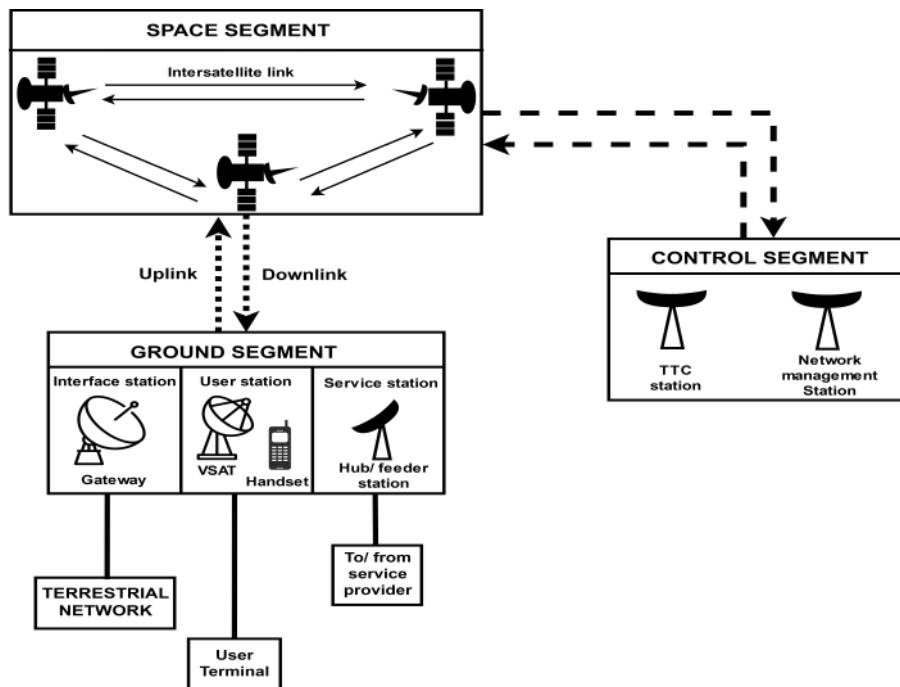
SPACE SEGMENT

Intersatellite link

Uplink

Downlink

CONTROL SEGMENT

TTC station

Network management Station

GROUND SEGMENT

Interface station

Gateway

User station

VSAT

Handset

Service station

Hub/ feeder station

TERRESTRIAL NETWORK

User Terminal

To/ from service provider